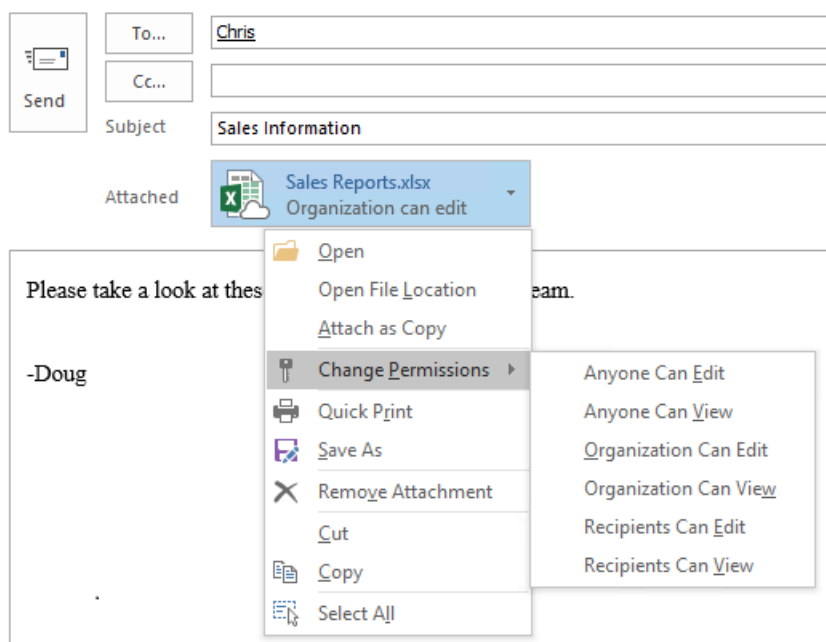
Send

To...

Chris

Cc...

Subject

Sales Information

Attached

Sales Reports.xlsx
Organization can edit

Please take a look at thes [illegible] eam.

-Doug

Open
Open File Location
Attach as Copy
Change Permissions
Quick Print
Save As
Remove Attachment
Cut
Copy
Select All

Anyone Can Edit
Anyone Can View
Organization Can Edit
Organization Can View
Recipients Can Edit
Recipients Can View